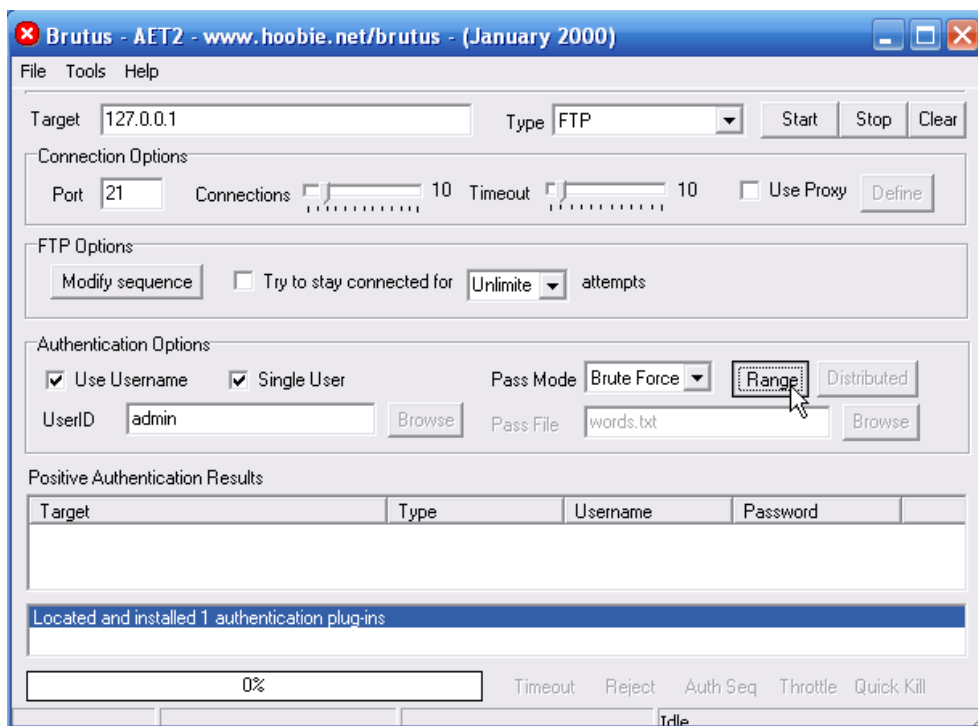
Brutus - AET2 - www.hoobie.net/brutus - (January 2000)

File Tools Help

Target 127.0.0.1

Type FTP

Start Stop Clear

Connection Options

Port 21 Connections 10 Timeout 10 Use Proxy Define

FTP Options

Modify sequence Try to stay connected for Unlimite attempts

Authentication Options

Use Username Single User Pass Mode Brute Force Range Distributed

UserID admin Browse Pass File words.txt Browse

Positive Authentication Results

| Target | Type | Username | Password |
|---|---|---|---|

Located and installed 1 authentication plug-ins

0%

Timeout Reject Auth Seq Throttle Quick Kill

Idle